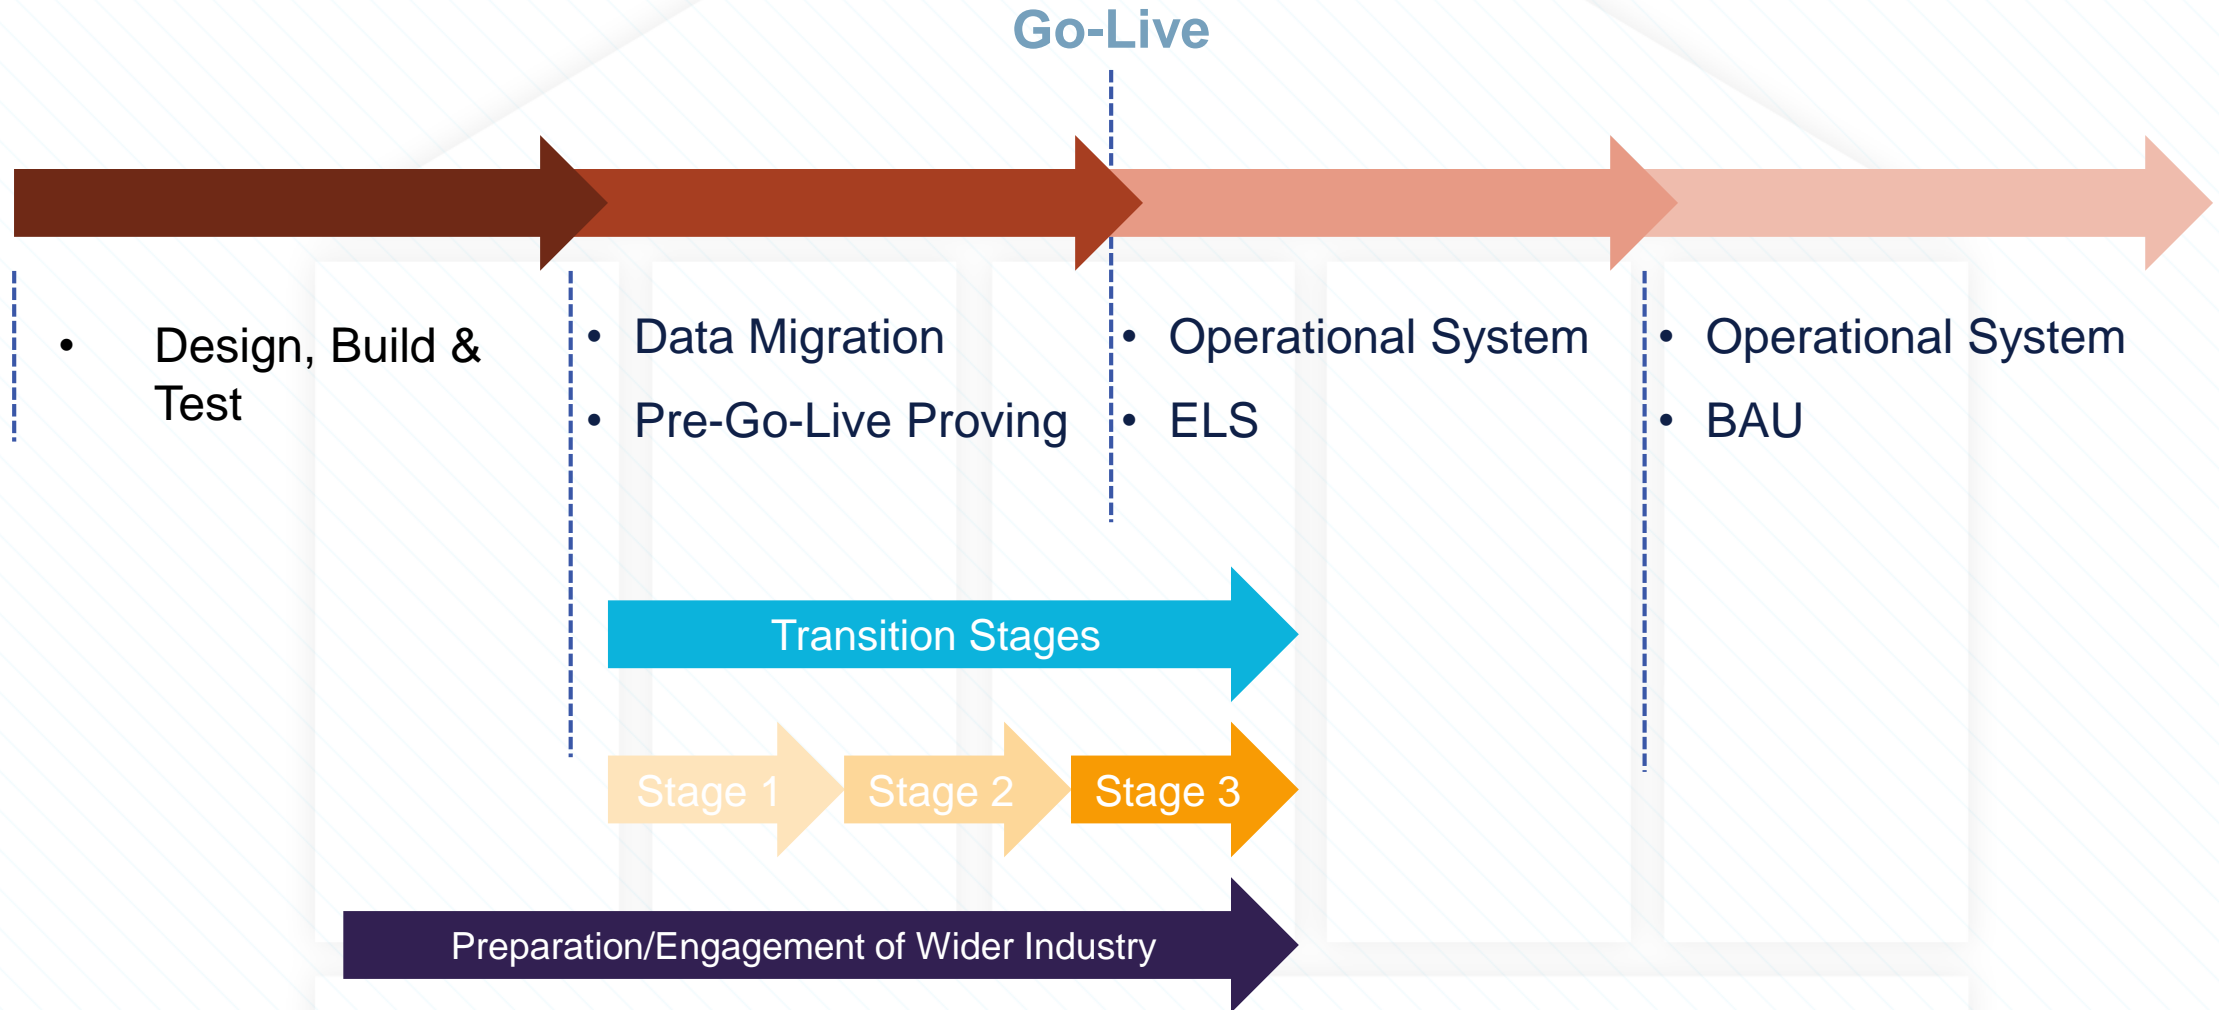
Go-Live

• Design, Build & Test

• Data Migration
• Pre-Go-Live Proving

• Operational System
• ELS

• Operational System
• BAU

Transition Stages

Stage 1 Stage 2 Stage 3

Preparation/Engagement of Wider Industry